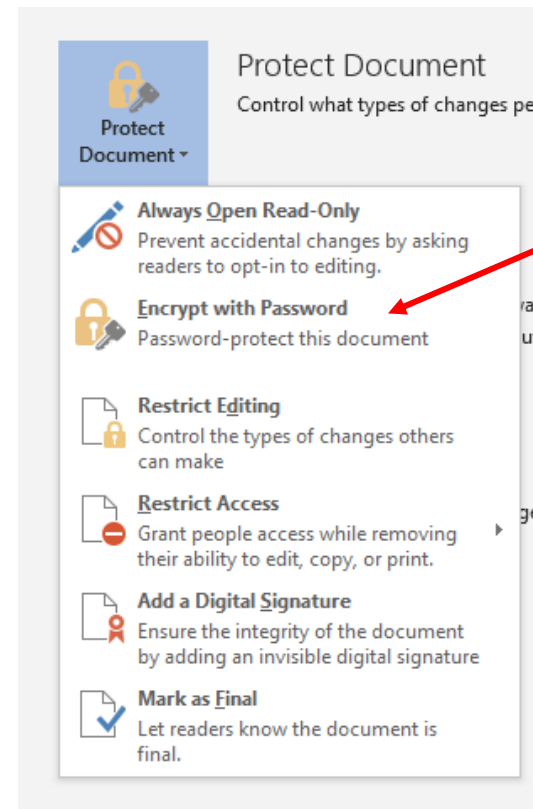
Protect Document

Protect Document
Control what types of changes pe

Always Open Read-Only
Prevent accidental changes by asking readers to opt-in to editing.

Encrypt with Password
Password-protect this document

Restrict Editing
Control the types of changes others can make

Restrict Access
Grant people access while removing their ability to edit, copy, or print.

Add a Digital Signature
Ensure the integrity of the document by adding an invisible digital signature

Mark as Final
Let readers know the document is final.